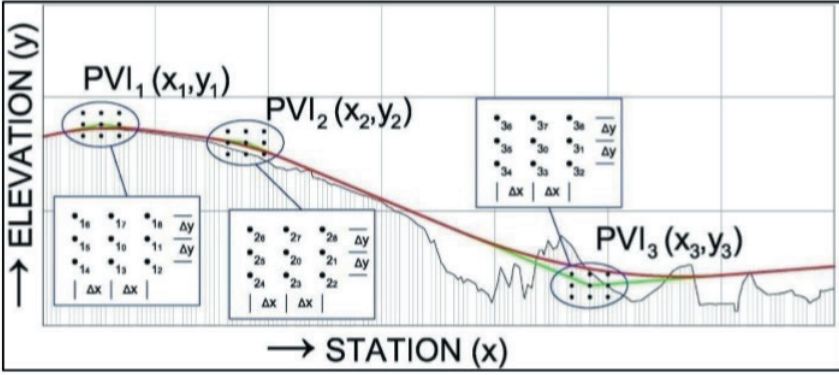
PVI$_1$ ($x_1$,$y_1$)

PVI$_2$ ($x_2$,$y_2$)

PVI$_3$ ($x_3$,$y_3$)

$\bullet_{16}$ $\bullet_{17}$ $\bullet_{18}$ $\Delta y$
$\bullet_{15}$ $\bullet_{10}$ $\bullet_{11}$ $\Delta y$
$\bullet_{14}$ $\bullet_{13}$ $\bullet_{12}$
| $\Delta x$ | $\Delta x$ |

$\bullet_{26}$ $\bullet_{27}$ $\bullet_{28}$ $\Delta y$
$\bullet_{25}$ $\bullet_{20}$ $\bullet_{21}$ $\Delta y$
$\bullet_{24}$ $\bullet_{23}$ $\bullet_{22}$
| $\Delta x$ | $\Delta x$ |

$\bullet_{36}$ $\bullet_{37}$ $\bullet_{38}$ $\Delta y$
$\bullet_{35}$ $\bullet_{30}$ $\bullet_{31}$ $\Delta y$
$\bullet_{34}$ $\bullet_{33}$ $\bullet_{32}$
| $\Delta x$ | $\Delta x$ |

→ ELEVATION (y)

→ STATION (x)